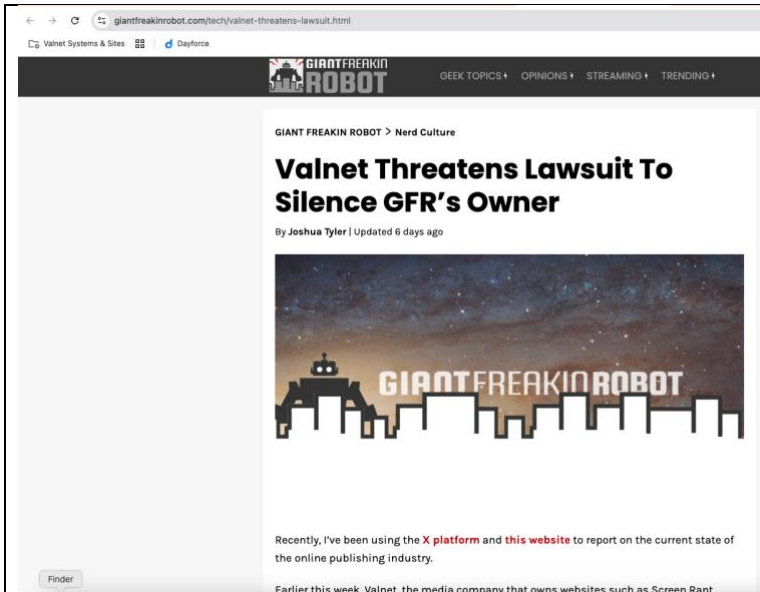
giantfreakinrobot.com/tech/valnet-threatens-lawsuit.html

Valnet Systems & Sites
Dayforce

GIANTFREAKIN ROBOT
GEEK TOPICS
OPINIONS
STREAMING
TRENDING

GIANT FREAKIN ROBOT > Nerd Culture

Valnet Threatens Lawsuit To Silence GFR's Owner

By Joshua Tyler | Updated 6 days ago

GIANTFREAKINROBOT

Recently, I've been using the X platform and this website to report on the current state of the online publishing industry.

Finder

Earlier this week, Valnet, the media company that owns websites such as Screen Rant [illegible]